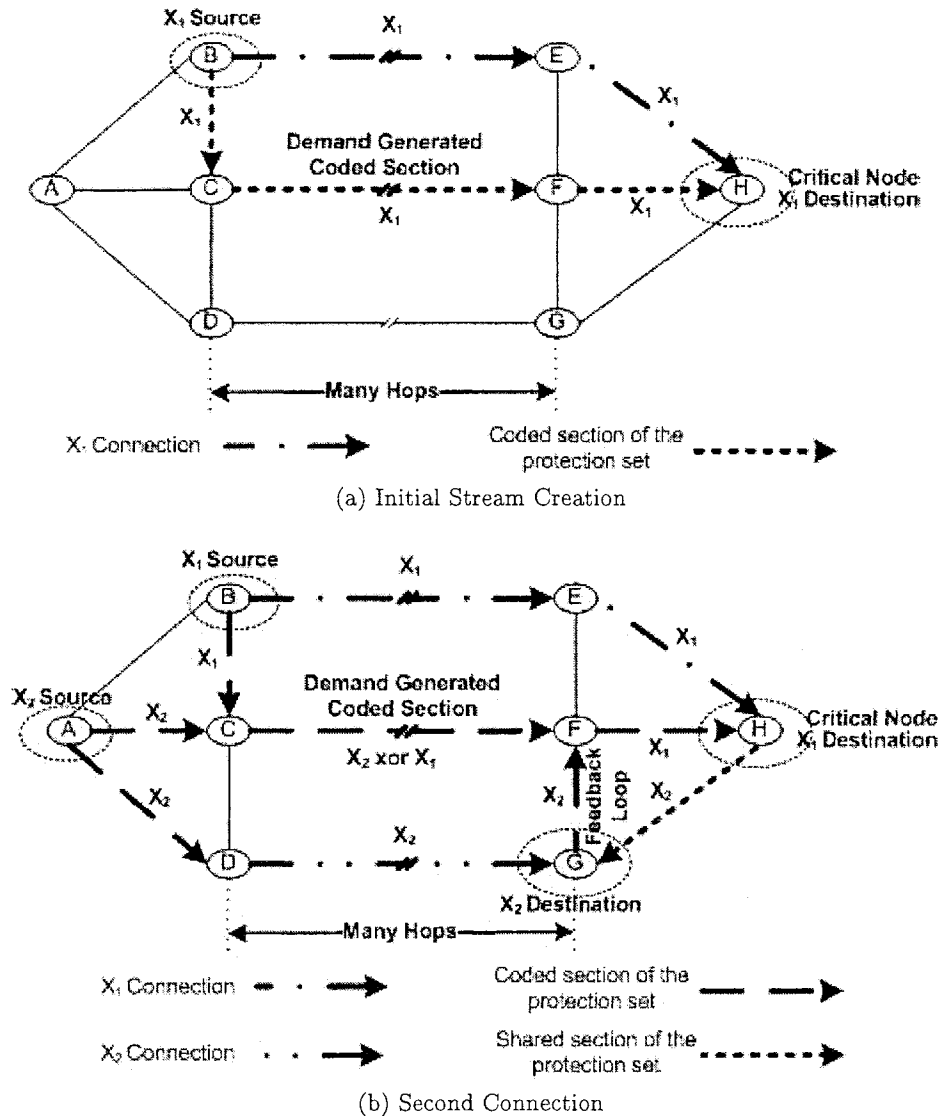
$X_1$ Source

B

$X_1$

E

$X_1$

$X_1$

Demand Generated Coded Section

A

C

$X_1$

F

$X_1$

H

Critical Node $X_1$ Destination

D

G

Many Hops

$X_1$ Connection

Coded section of the protection set

(a) Initial Stream Creation

$X_1$ Source

B

$X_1$

E

$X_1$

$X_1$

$X_2$ Source

A

$X_2$

C

Demand Generated Coded Section

F

$X_1$

H

Critical Node $X_1$ Destination

$X_2$ xor $X_1$

$X_2$

Feedback Loop

$X_2$

$X_2$

D

$X_2$

G

$X_2$ Destination

Many Hops

$X_1$ Connection

Coded section of the protection set

$X_2$ Connection

Shared section of the protection set

(b) Second Connection